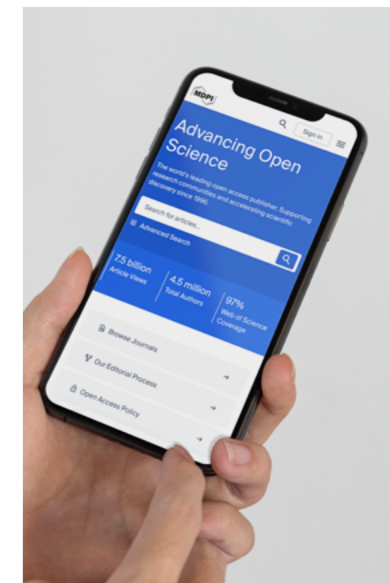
MDPI

Sign in

Advancing Open Science

The world's leading open access publisher. Supporting research communities and accelerating scientific discovery since 1996.

Search for articles...

Advanced Search

7.5 billion
Article Views

4.5 million
Total Authors

97%
Web of Science Coverage

Browse Journals

Our Editorial Process

Open Access Policy